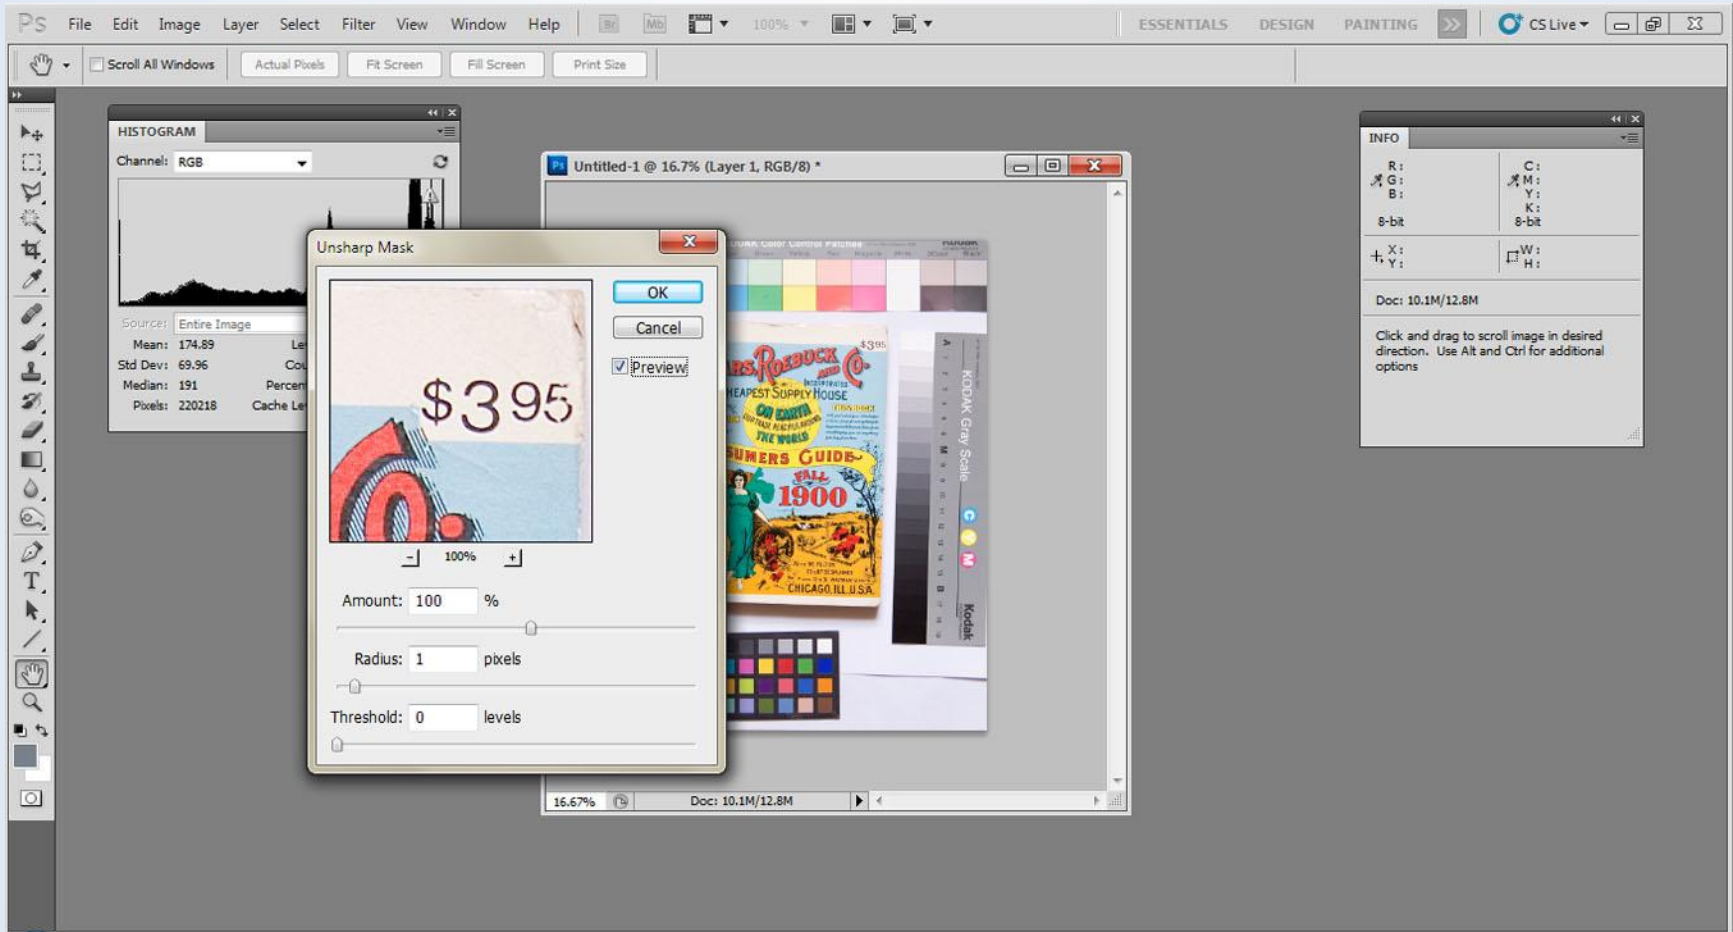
PS File Edit Image Layer Select Filter View Window Help Br Mb 100% ESSENTIALS DESIGN PAINTING CS Live

Scroll All Windows Actual Pixels Fit Screen Fill Screen Print Size

HISTOGRAM
Channel: RGB
Source: Entire Image
Mean: 174.89
Std Dev: 69.96
Median: 191
Pixels: 220218
Le
Cou
Percen
Cache Le

Untitled-1 @ 16.7% (Layer 1, RGB/8) *

Unsharp Mask
OK
Cancel
Preview
$395
100%
Amount: 100 %
Radius: 1 pixels
Threshold: 0 levels

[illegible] SEARS, ROEBUCK AND CO. INCORPORATED CHEAPEST SUPPLY HOUSE ON EARTH THE WORLD CONSUMERS GUIDE FALL 1900 CHICAGO, ILL. U.S.A. $395
KODAK Gray Scale Kodak C Y M

16.67% Doc: 10.1M/12.8M

INFO
R:
G:
B:
8-bit
C:
M:
Y:
K:
8-bit
X:
Y:
W:
H:
Doc: 10.1M/12.8M
Click and drag to scroll image in desired direction. Use Alt and Ctrl for additional options